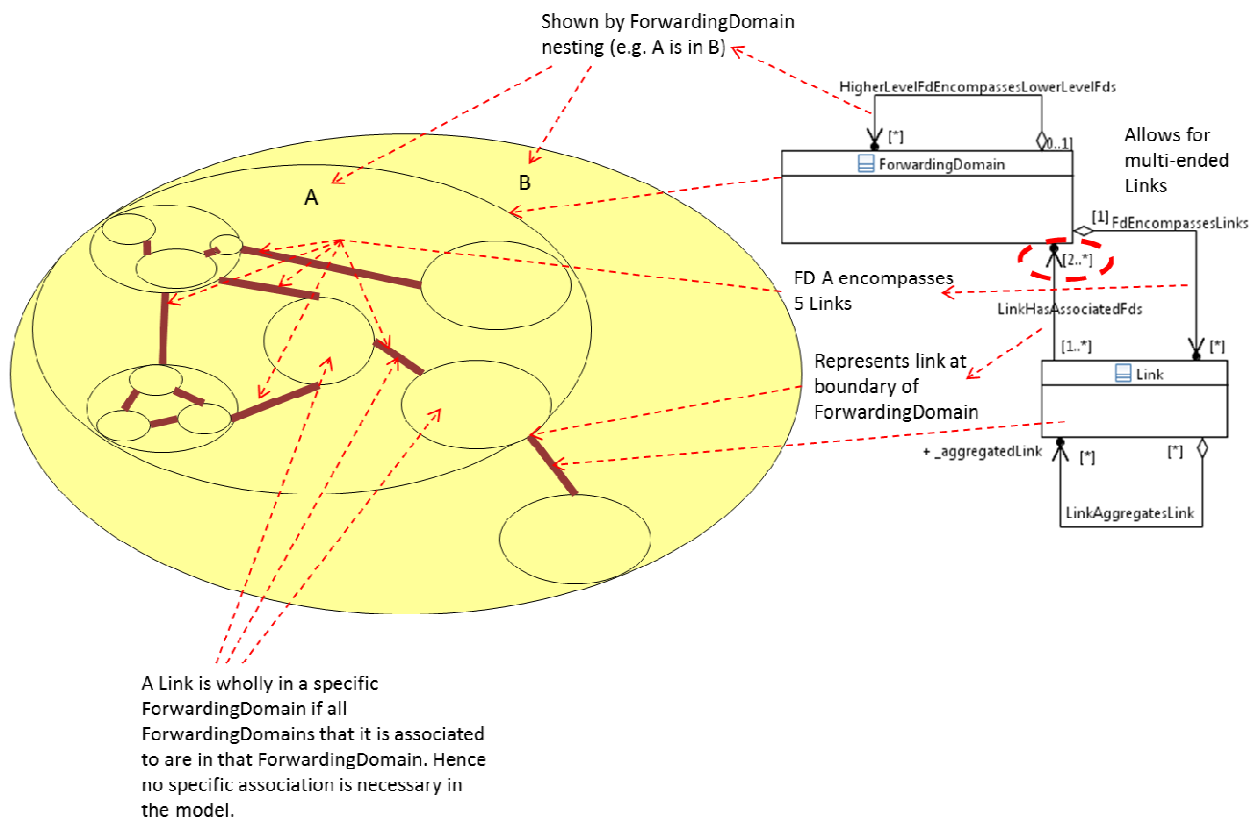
Shown by ForwardingDomain nesting (e.g. A is in B)

HigherLevelFdEncompassesLowerLevelFds

[*]

0..1

Allows for multi-ended Links

ForwardingDomain

A

B

[1] FdEncompassesLinks

[2..*]

FD A encompasses 5 Links

LinkHasAssociatedFds

[1..*]

[*]

Represents link at boundary of ForwardingDomain

Link

+ _aggregatedLink

[*]

[*]

LinkAggregatesLink

A Link is wholly in a specific ForwardingDomain if all ForwardingDomains that it is associated to are in that ForwardingDomain. Hence no specific association is necessary in the model.